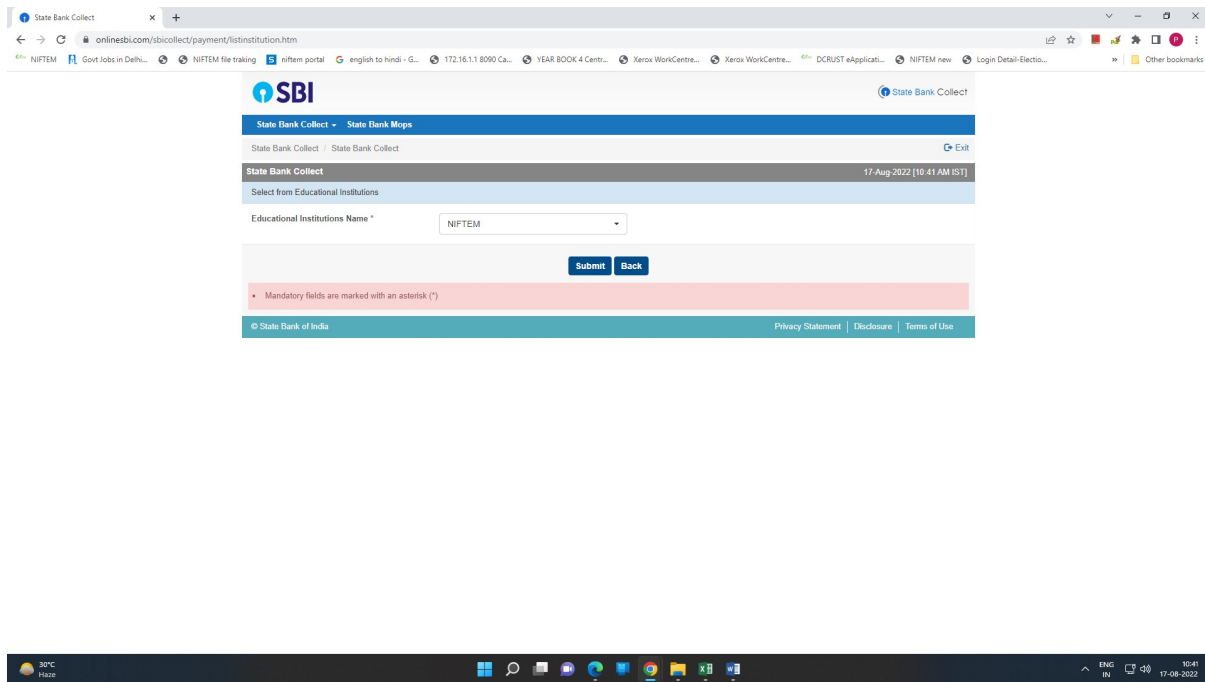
State Bank Collect × +

onlinesbi.com/sbicollect/payment/listinstitution.htm

NIFTEM Govt Jobs in Delhi... NIFTEM file traking niftem portal english to hindi - G... 172.16.1.1 8090 Ca... YEAR BOOK 4 Centr... Xerox WorkCentre... Xerox WorkCentre... DCRUST eApplicati... NIFTEM new Login Detail-Electio... » Other bookmarks

SBI

State Bank Collect

State Bank Collect ▾ State Bank Mops

State Bank Collect / State Bank Collect

Exit

State Bank Collect

17-Aug-2022 [10:41 AM IST]

Select from Educational Institutions

Educational Institutions Name *

NIFTEM

Submit Back

• Mandatory fields are marked with an asterisk (*)

© State Bank of India

Privacy Statement | Disclosure | Terms of Use

30°C
Haze

ENG
IN

10:41
17-08-2022